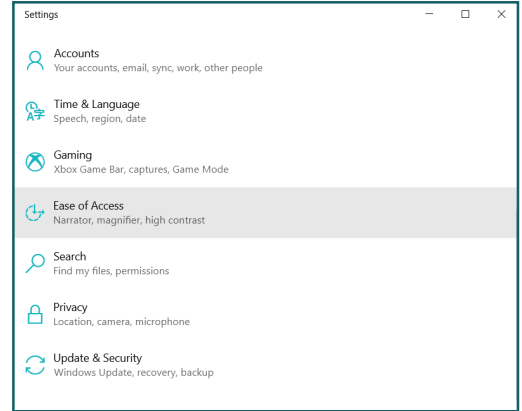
Settings

Accounts
Your accounts, email, sync, work, other people

Time & Language
Speech, region, date

Gaming
Xbox Game Bar, captures, Game Mode

Ease of Access
Narrator, magnifier, high contrast

Search
Find my files, permissions

Privacy
Location, camera, microphone

Update & Security
Windows Update, recovery, backup